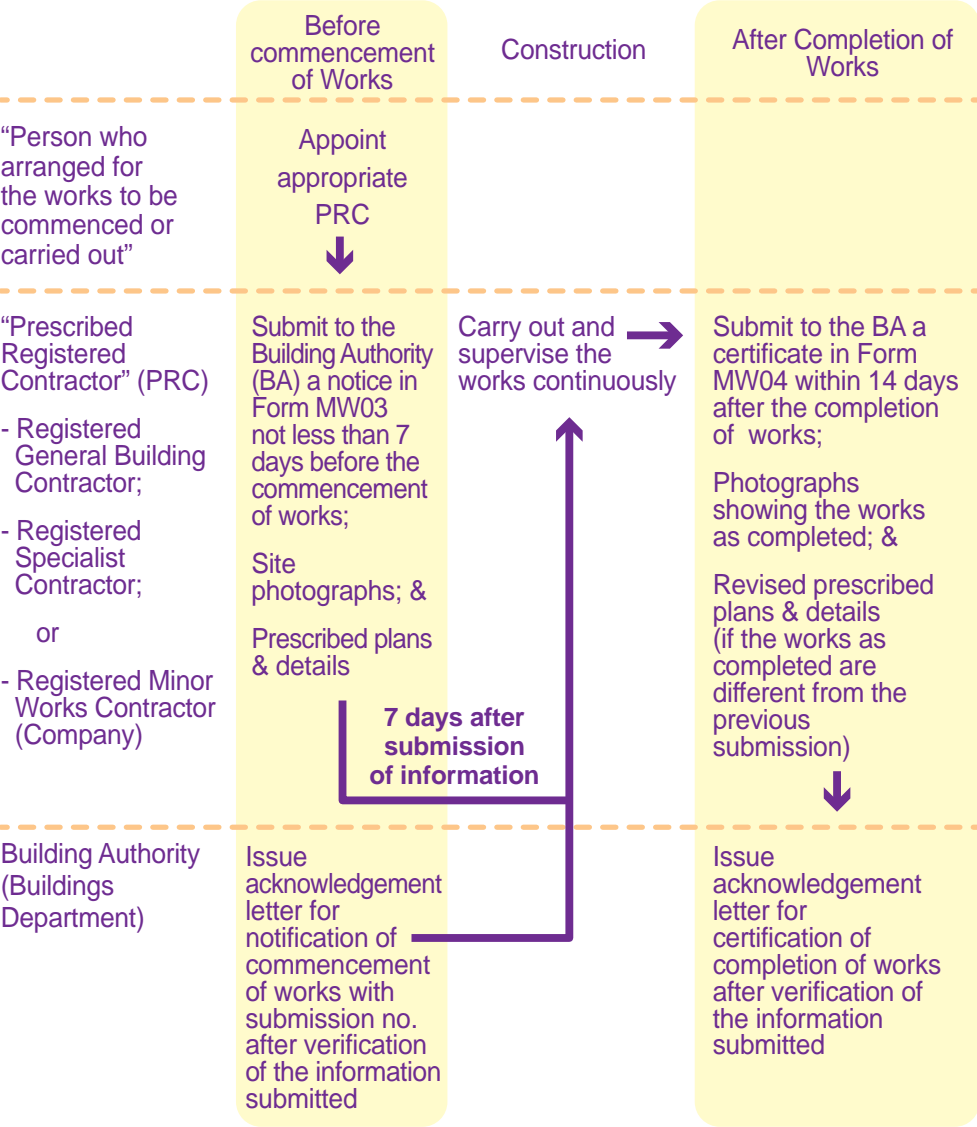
Before commencement of Works

Construction

After Completion of Works

“Person who arranged for the works to be commenced or carried out”

Appoint appropriate PRC

“Prescribed Registered Contractor” (PRC)

- Registered General Building Contractor;

- Registered Specialist Contractor;

or

- Registered Minor Works Contractor (Company)

Submit to the Building Authority (BA) a notice in Form MW03 not less than 7 days before the commencement of works;

Site photographs; &

Prescribed plans & details

Carry out and supervise the works continuously

Submit to the BA a certificate in Form MW04 within 14 days after the completion of works;

Photographs showing the works as completed; &

Revised prescribed plans & details (if the works as completed are different from the previous submission)

7 days after submission of information

Building Authority (Buildings Department)

Issue acknowledgement letter for notification of commencement of works with submission no. after verification of the information submitted

Issue acknowledgement letter for certification of completion of works after verification of the information submitted